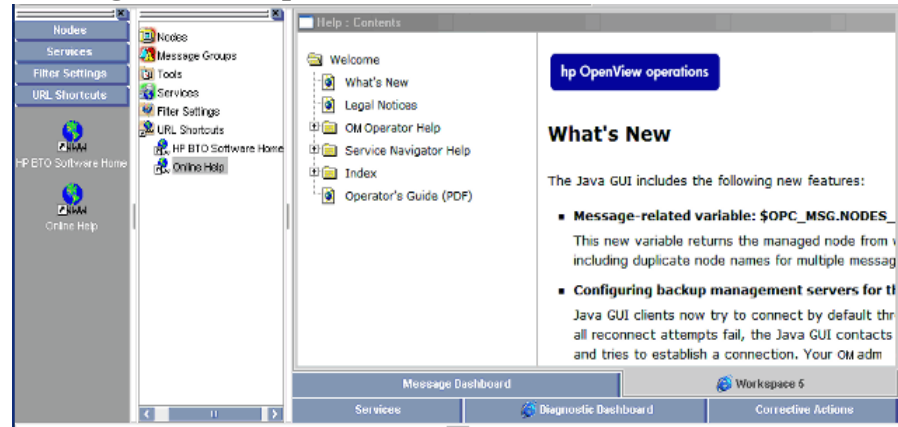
Nodes
Services
Filter Settings
URL Shortcuts
HP BTO Software Home
Online Help

Nodes
Message Groups
Tools
Services
Filter Settings
URL Shortcuts
HP BTO Software Home
Online Help

Help : Contents

Welcome
What's New
Legal Notices
OM Operator Help
Service Navigator Help
Index
Operator's Guide (PDF)

hp OpenView operations

What's New

The Java GUI includes the following new features:

- Message-related variable: $OPC_MSG.NODES_
This new variable returns the managed node from w including duplicate node names for multiple messag

- Configuring backup management servers for th
Java GUI clients now try to connect by default thr all reconnect attempts fail, the Java GUI contacts and tries to establish a connection. Your OM adm

Message Dashboard
Workspace 5
Services
Diagnostic Dashboard
Corrective Actions